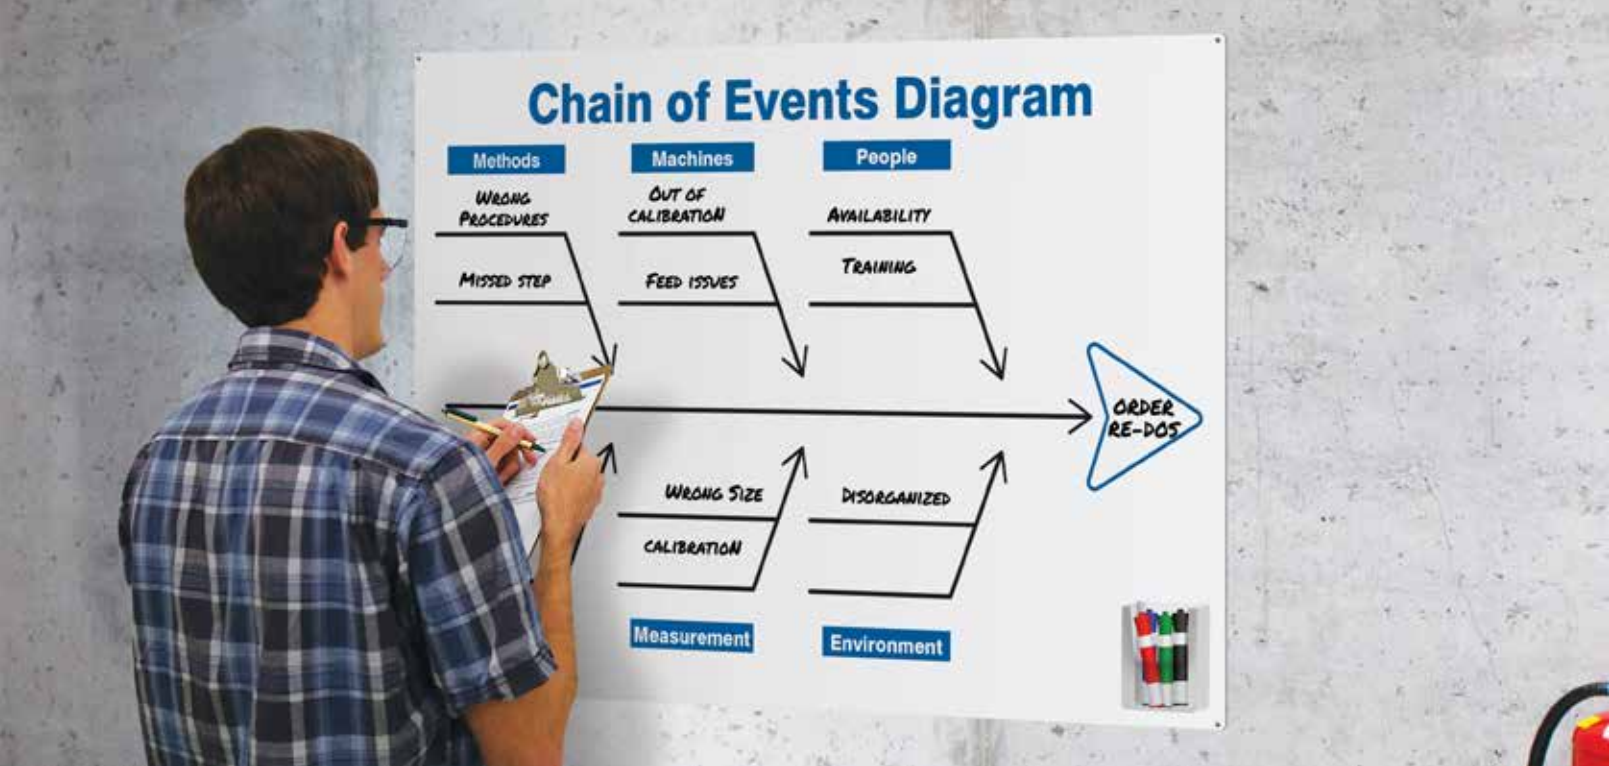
Chain of Events Diagram

Methods

WRONG PROCEDURES

MISSED STEP

Machines

OUT OF CALIBRATION

FEED ISSUES

People

AVAILABILITY

TRAINING

ORDER RE-DOS

WRONG SIZE

CALIBRATION

DISORGANIZED

Measurement

Environment